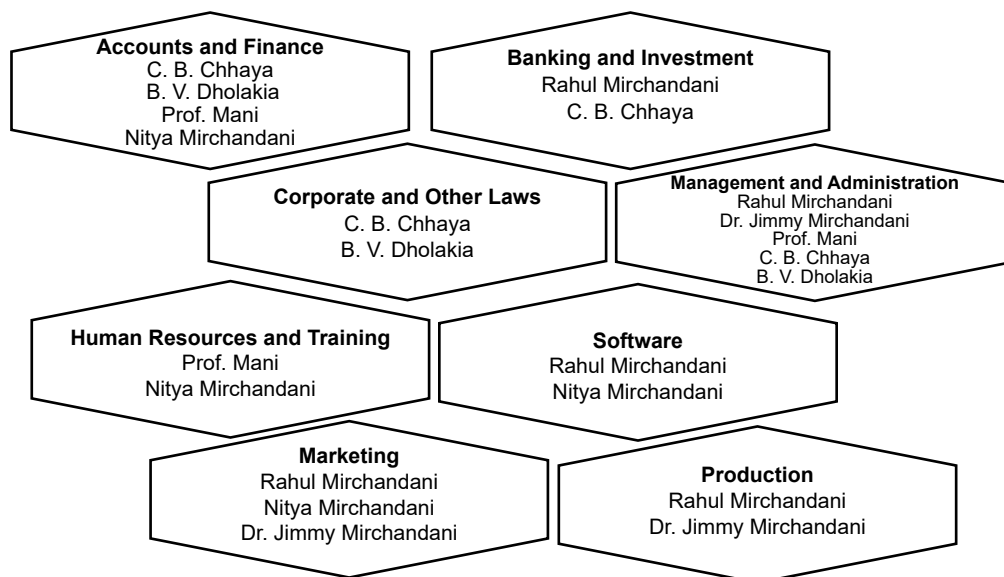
Accounts and Finance
C. B. Chhaya
B. V. Dholakia
Prof. Mani
Nitya Mirchandani

Banking and Investment
Rahul Mirchandani
C. B. Chhaya

Corporate and Other Laws
C. B. Chhaya
B. V. Dholakia

Management and Administration
Rahul Mirchandani
Dr. Jimmy Mirchandani
Prof. Mani
C. B. Chhaya
B. V. Dholakia

Human Resources and Training
Prof. Mani
Nitya Mirchandani

Software
Rahul Mirchandani
Nitya Mirchandani

Marketing
Rahul Mirchandani
Nitya Mirchandani
Dr. Jimmy Mirchandani

Production
Rahul Mirchandani
Dr. Jimmy Mirchandani